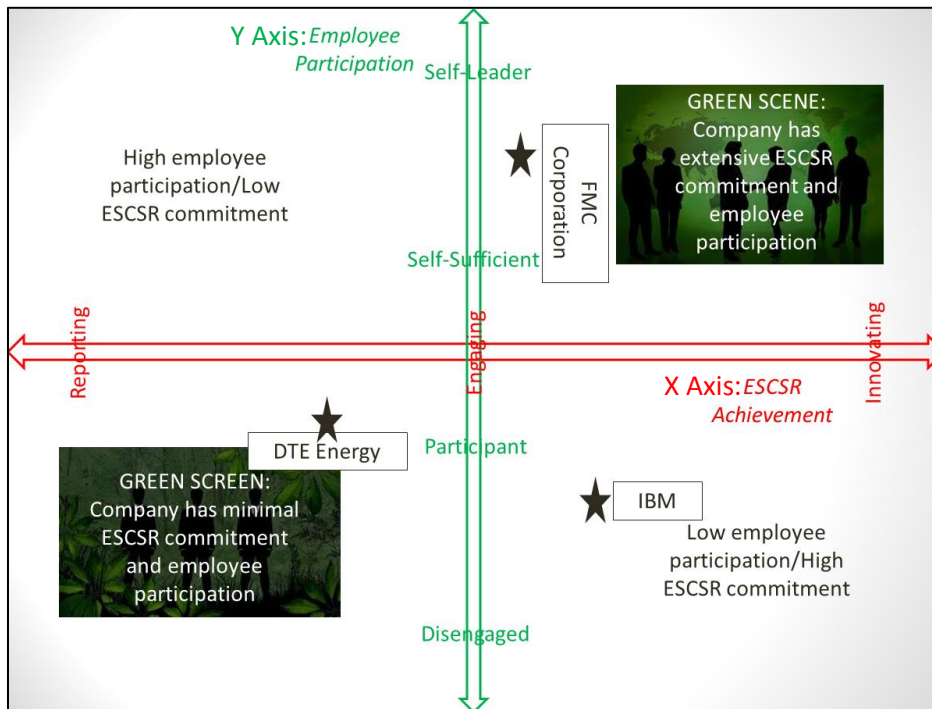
Y Axis: Employee Participation

Self-Leader

GREEN SCENE: Company has extensive ESCSR commitment and employee participation

High employee participation/Low ESCSR commitment

FMC Corporation

Self-Sufficient

Reporting

Engaging

Innovating

X Axis: ESCSR Achievement

DTE Energy

Participant

GREEN SCREEN: Company has minimal ESCSR commitment and employee participation

IBM

Low employee participation/High ESCSR commitment

Disengaged